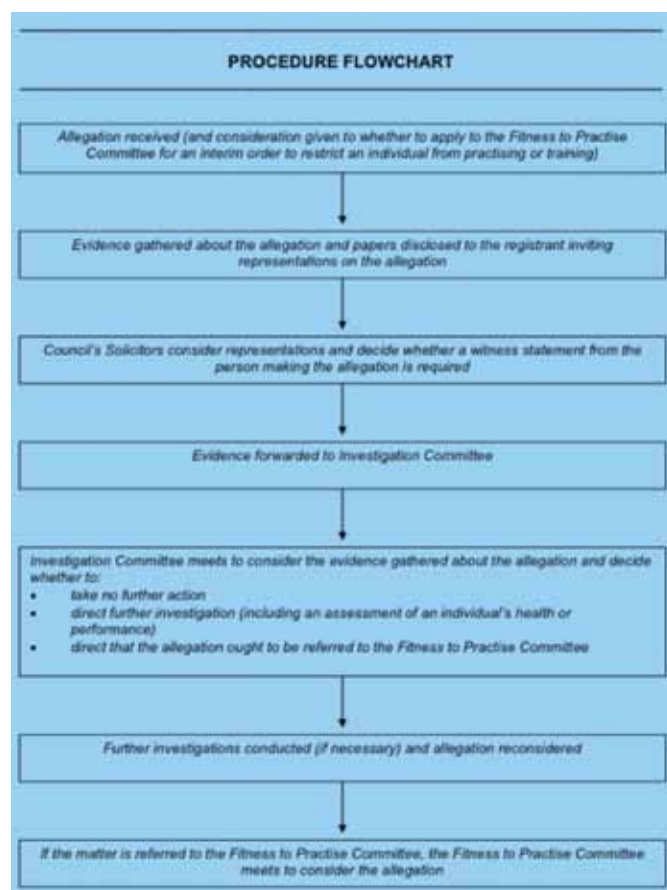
PROCEDURE FLOWCHART

Allegation received (and consideration given to whether to apply to the Fitness to Practise Committee for an interim order to restrict an individual from practising or training)

Evidence gathered about the allegation and papers disclosed to the registrant inviting representations on the allegation

Council's Solicitors consider representations and decide whether a witness statement from the person making the allegation is required

Evidence forwarded to Investigation Committee

Investigation Committee meets to consider the evidence gathered about the allegation and decide whether to:
• take no further action
• direct further investigation (including an assessment of an individual's health or performance)
• direct that the allegation ought to be referred to the Fitness to Practise Committee

Further investigations conducted (if necessary) and allegation reconsidered

If the matter is referred to the Fitness to Practise Committee, the Fitness to Practise Committee meets to consider the allegation